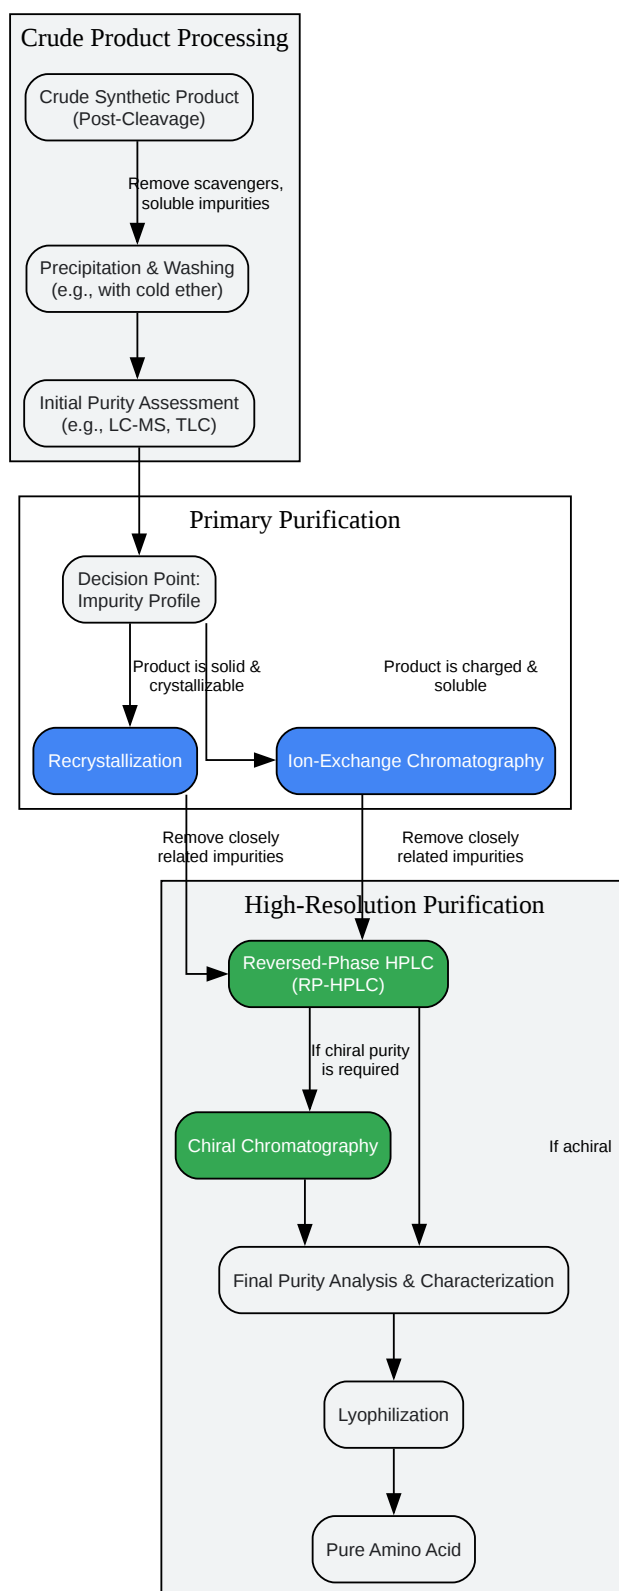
Crude Product Processing

Crude Synthetic Product (Post-Cleavage)

Remove scavengers, soluble impurities

Precipitation & Washing (e.g., with cold ether)

Initial Purity Assessment (e.g., LC-MS, TLC)

Primary Purification

Decision Point: Impurity Profile

Product is solid & crystallizable

Product is charged & soluble

Recrystallization

Ion-Exchange Chromatography

Remove closely related impurities

Remove closely related impurities

High-Resolution Purification

Reversed-Phase HPLC (RP-HPLC)

If chiral purity is required

Chiral Chromatography

If achiral

Final Purity Analysis & Characterization

Lyophilization

Pure Amino Acid